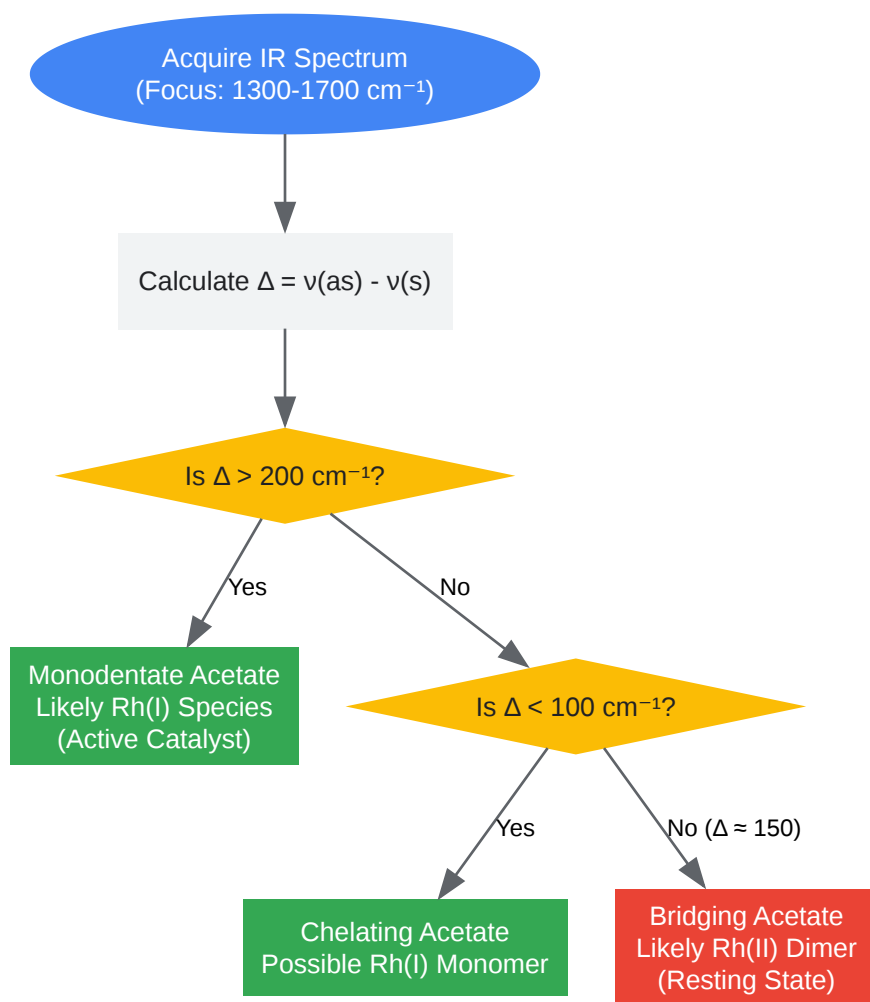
Acquire IR Spectrum
(Focus: 1300-1700 $cm^{-1}$)

Calculate $\Delta = \nu(as) - \nu(s)$

Is $\Delta > 200$ $cm^{-1}$?

Yes

No

Monodentate Acetate
Likely Rh(I) Species
(Active Catalyst)

Is $\Delta < 100$ $cm^{-1}$?

Yes

No ($\Delta \approx 150$)

Chelating Acetate
Possible Rh(I) Monomer

Bridging Acetate
Likely Rh(II) Dimer
(Resting State)